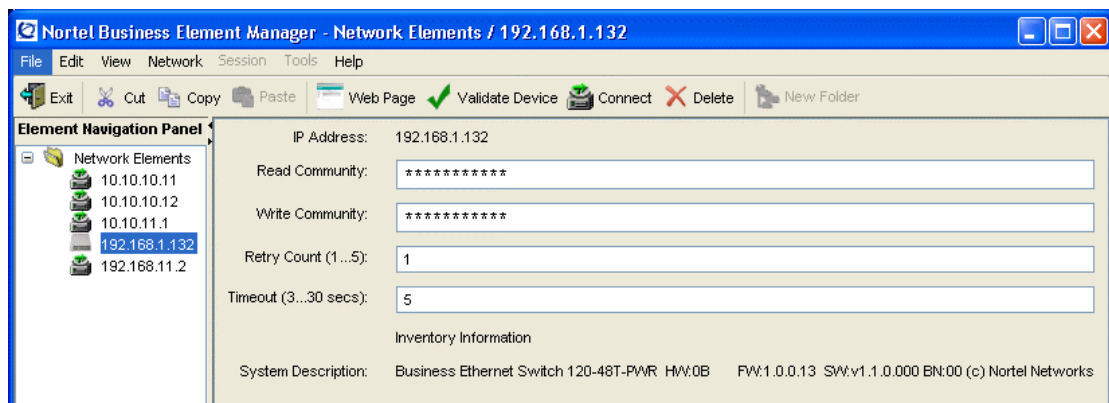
Nortel Business Element Manager - Network Elements / 192.168.1.132

File Edit View Network Session Tools Help

Exit Cut Copy Paste Web Page Validate Device Connect Delete New Folder

Element Navigation Panel

Network Elements
10.10.10.11
10.10.10.12
10.10.11.1
192.168.1.132
192.168.11.2

IP Address: 192.168.1.132
Read Community: ***********
Write Community: ***********
Retry Count (1...5): 1
Timeout (3...30 secs): 5
Inventory Information
System Description: Business Ethernet Switch 120-48T-PWR HW:0B FW:1.0.0.13 SW:v1.1.0.000 BN:00 (c) Nortel Networks